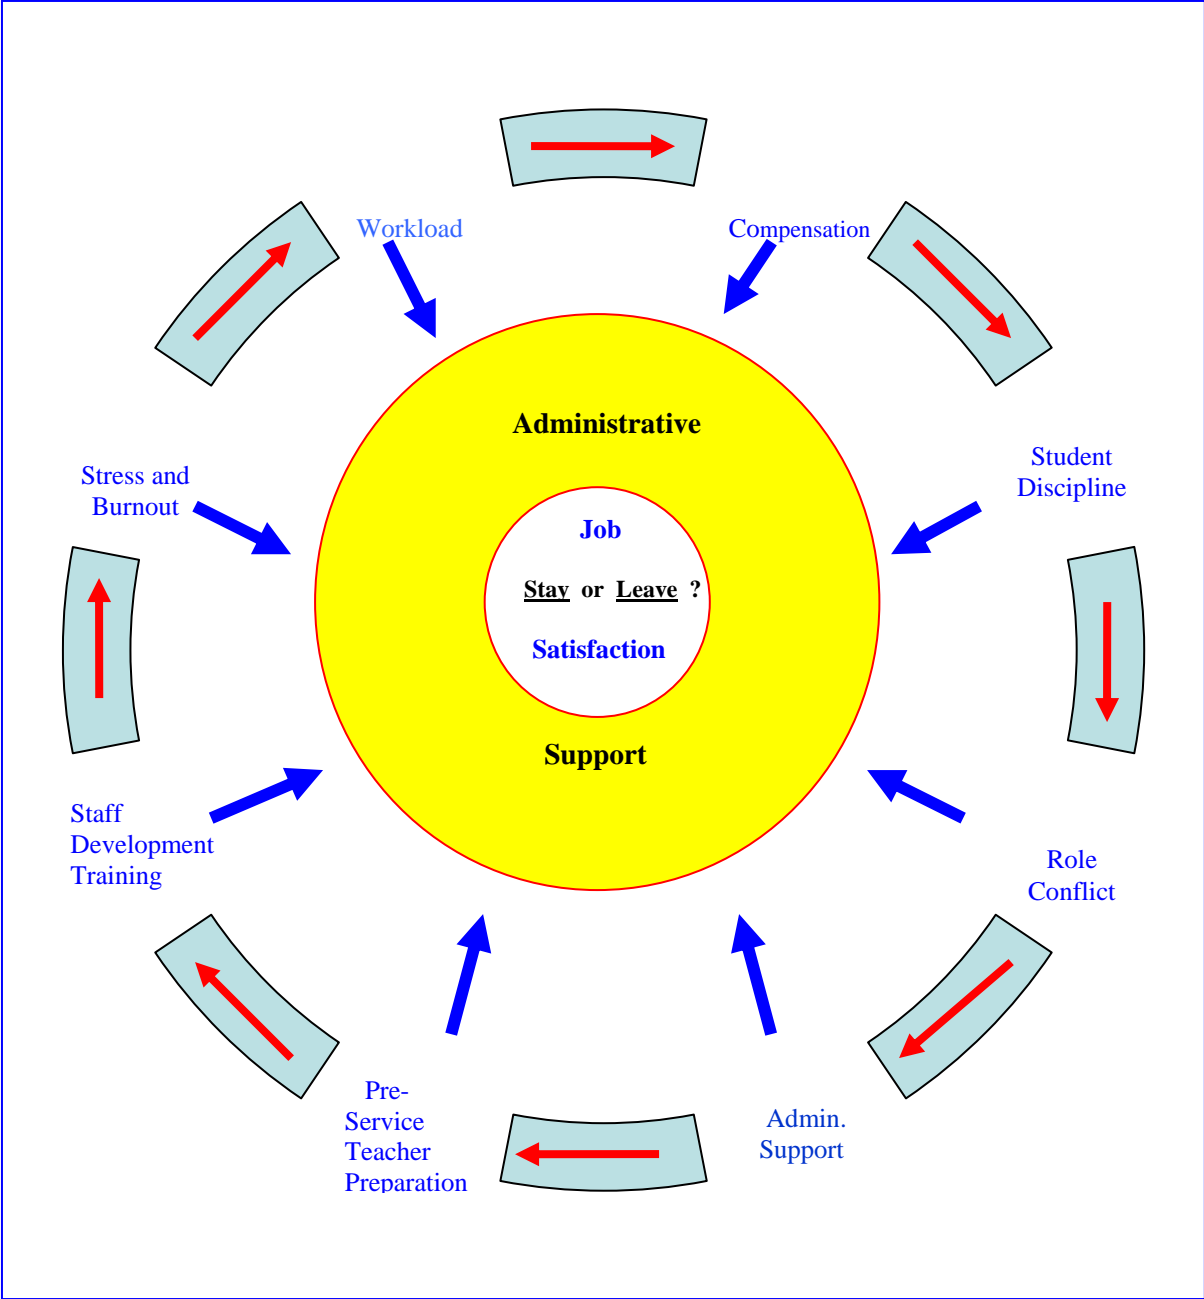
Workload

Compensation

Administrative

Stress and Burnout

Student Discipline

Job

Stay or Leave ?

Satisfaction

Support

Staff Development Training

Role Conflict

Pre-Service Teacher Preparation

Admin. Support